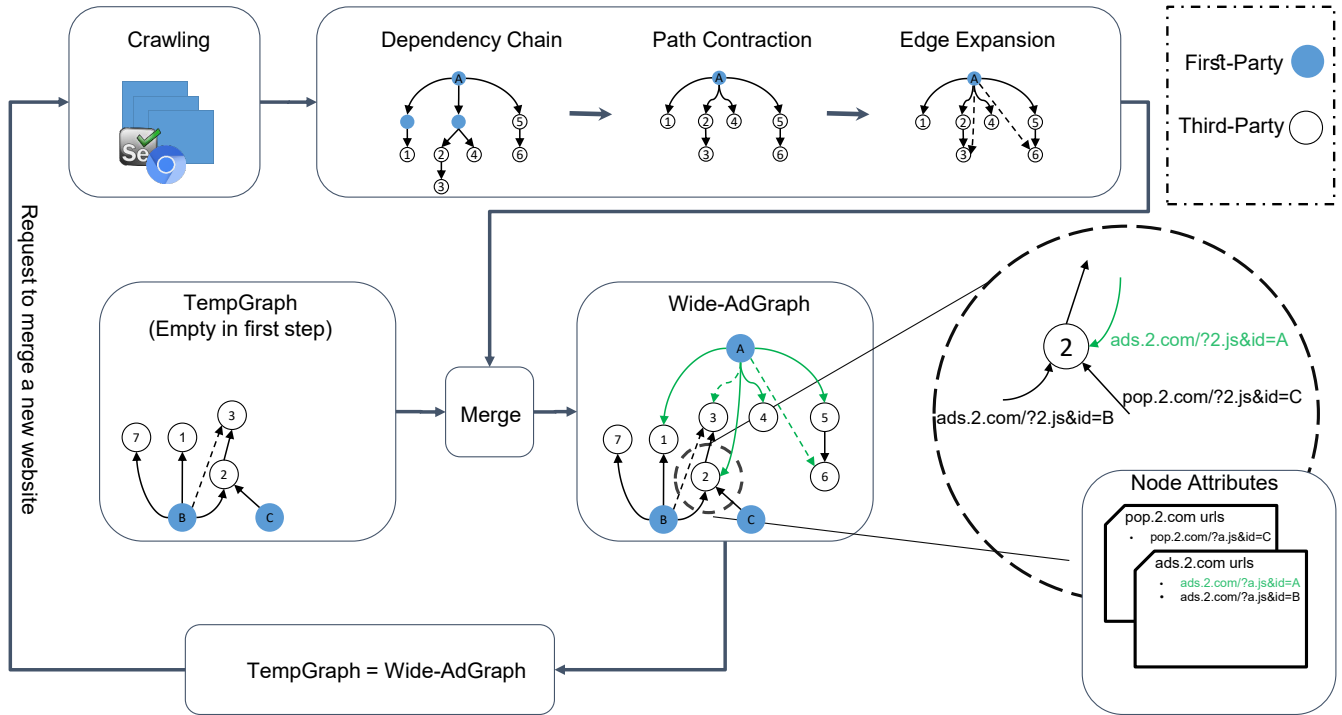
Crawling

Dependency Chain

Path Contraction

Edge Expansion

First-Party

Third-Party

A

1

2

3

4

5

6

Request to merge a new website

TempGraph
(Empty in first step)

7

1

3

2

B

C

Merge

Wide-AdGraph

A

3

4

5

7

1

2

6

B

C

2

ads.2.com/?2.js&id=A

pop.2.com/?2.js&id=C

ads.2.com/?2.js&id=B

Node Attributes

pop.2.com urls

• pop.2.com/?a.js&id=C

ads.2.com urls

• ads.2.com/?a.js&id=A
• ads.2.com/?a.js&id=B

TempGraph = Wide-AdGraph